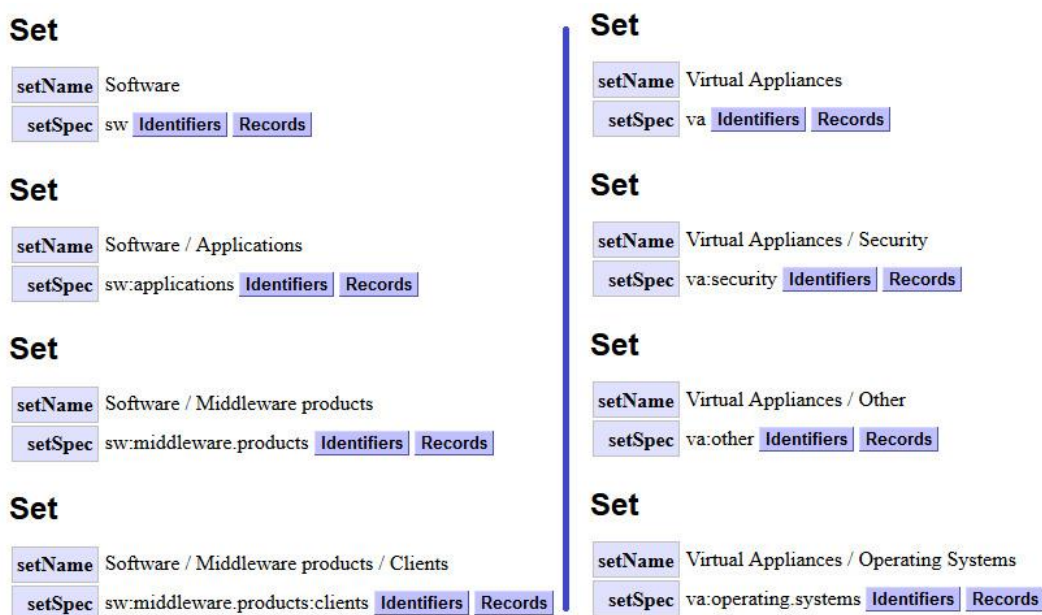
Set

| setName | Software |
|---|---|
| setSpec | sw Identifiers Records |

Set

| setName | Software / Applications |
|---|---|
| setSpec | sw:applications Identifiers Records |

Set

| setName | Software / Middleware products |
|---|---|
| setSpec | sw:middleware.products Identifiers Records |

Set

| setName | Software / Middleware products / Clients |
|---|---|
| setSpec | sw:middleware.products:clients Identifiers Records |

Set

| setName | Virtual Appliances |
|---|---|
| setSpec | va Identifiers Records |

Set

| setName | Virtual Appliances / Security |
|---|---|
| setSpec | va:security Identifiers Records |

Set

| setName | Virtual Appliances / Other |
|---|---|
| setSpec | va:other Identifiers Records |

Set

| setName | Virtual Appliances / Operating Systems |
|---|---|
| setSpec | va:operating.systems Identifiers Records |